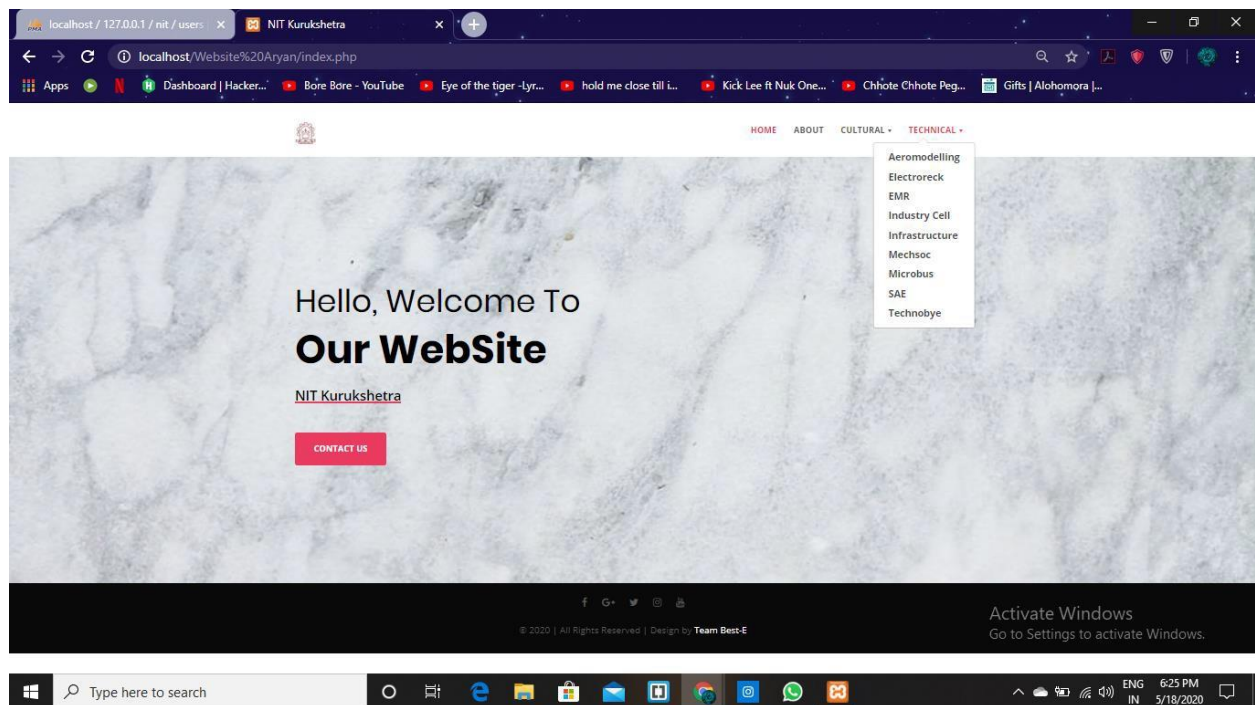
localhost / 127.0.0.1 / nit / users
NIT Kurukshetra
localhost/Website%20Aryan/index.php
Apps
Dashboard | Hacker...
Bore Bore - YouTube
Eye of the tiger -Lyr...
hold me close till i...
Kick Lee ft Nuk One...
Chhote Chhote Peg...
Gifts | Alohomora |...

HOME ABOUT CULTURAL ▾ TECHNICAL ▾

Aeromodelling
Electroreck
EMR
Industry Cell
Infrastructure
Mechsoc
Microbus
SAE
Technobye

Hello, Welcome To
Our WebSite

NIT Kurukshetra

CONTACT US

© 2020 | All Rights Reserved | Design by Team Best-E

Activate Windows
Go to Settings to activate Windows.

Type here to search
ENG IN
6:25 PM
5/18/2020